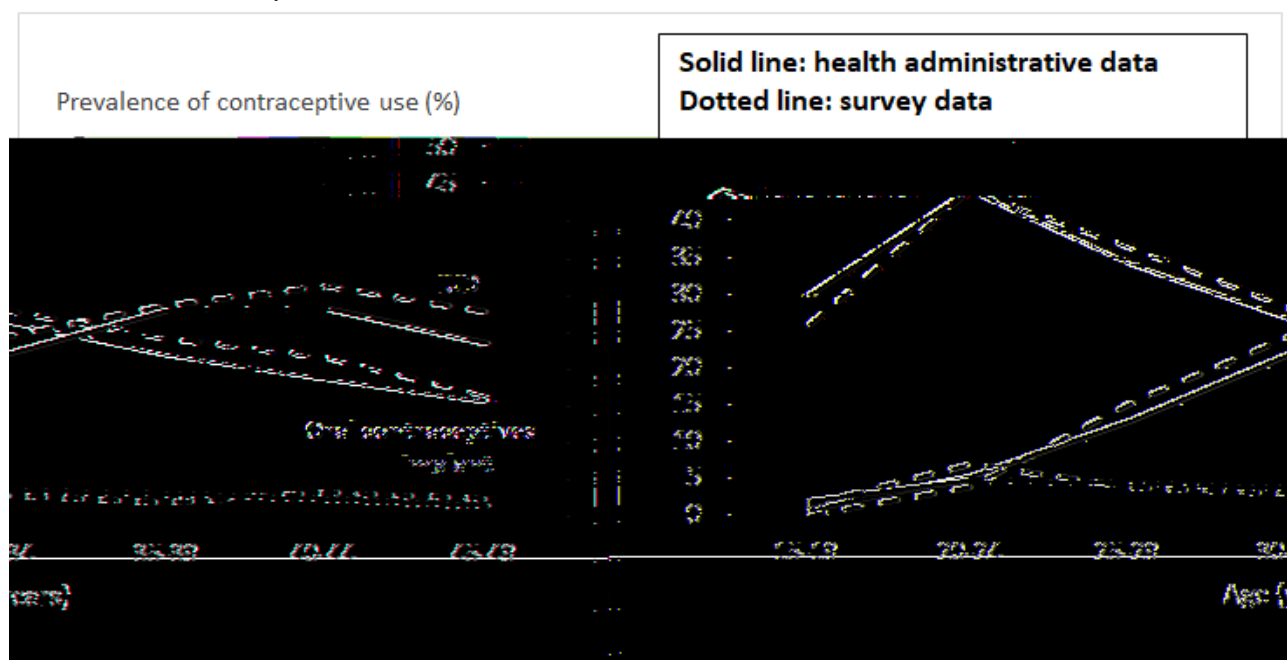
Prevalence of contraceptive use (%)

Solid line: health administrative data
Dotted line: survey data

50
45
40
35
30
25
20
15
10
5
0

Oral contraceptives

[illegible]

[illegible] 35-39 40-44 45-49

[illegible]

15-19 20-24 25-29 30

Age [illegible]